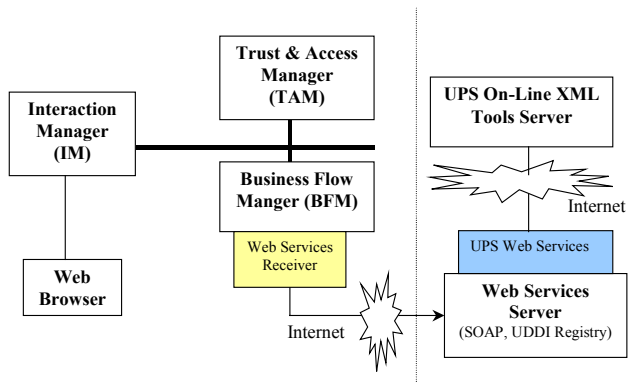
Trust & Access Manager (TAM)

Interaction Manager (IM)

Business Flow Manger (BFM)

Web Services Receiver

Web Browser

UPS On-Line XML Tools Server

Internet

UPS Web Services

Web Services Server

(SOAP, UDDI Registry)

Internet